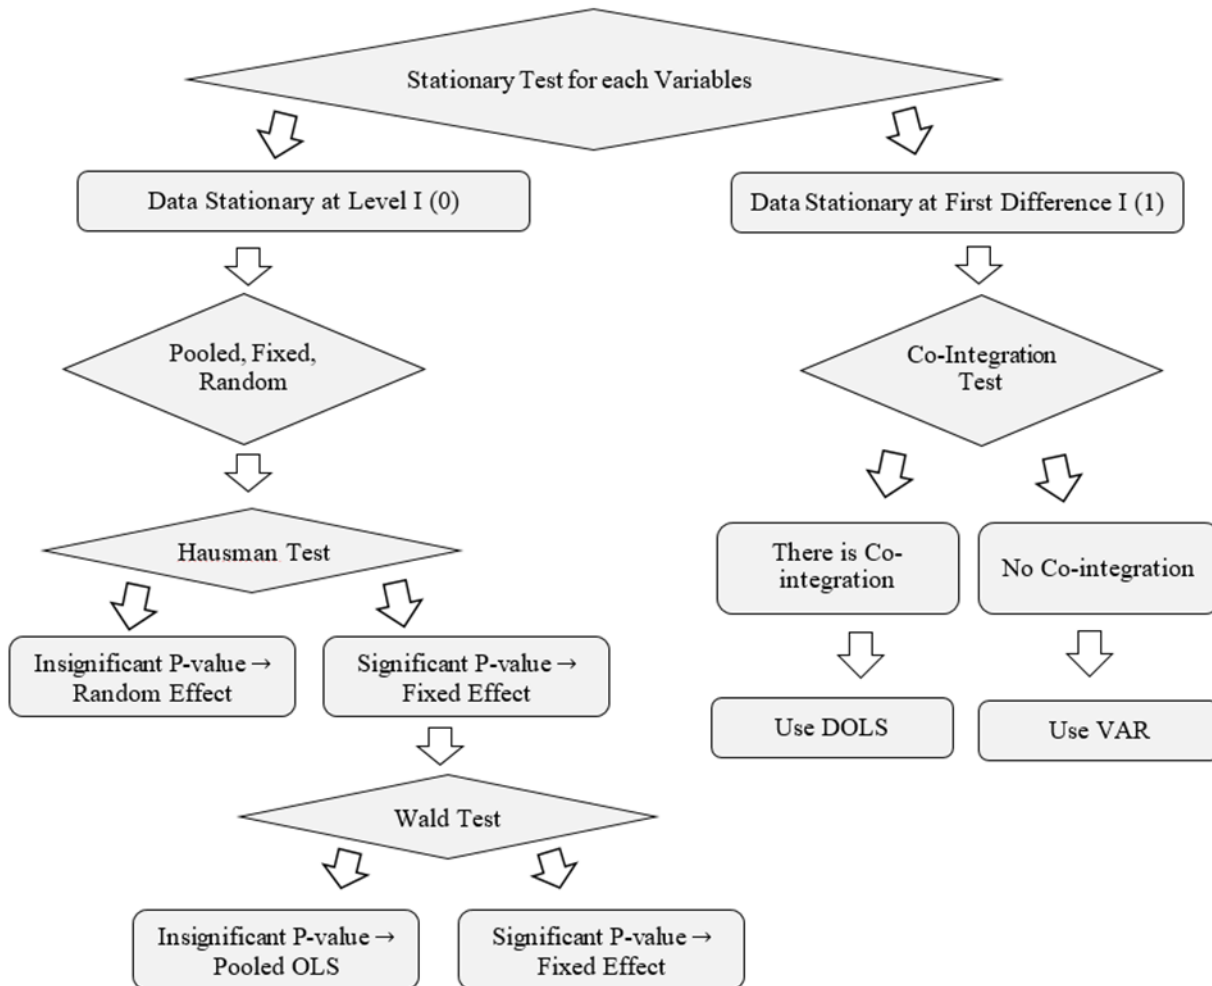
Stationary Test for each Variables

Data Stationary at Level I (0)

Data Stationary at First Difference I (1)

Pooled, Fixed, Random

Co-Integration Test

Hausman Test

There is Co-integration

No Co-integration

Insignificant P-value → Random Effect

Significant P-value → Fixed Effect

Use DOLS

Use VAR

Wald Test

Insignificant P-value → Pooled OLS

Significant P-value → Fixed Effect